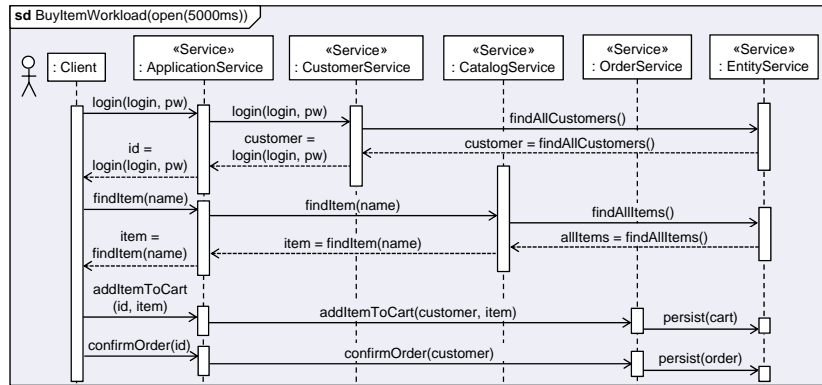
sd BuyItemWorkload(open(5000ms))

: Client

«Service»
: ApplicationService

«Service»
: CustomerService

«Service»
: CatalogService

«Service»
: OrderService

«Service»
: EntityService

login(login, pw)

login(login, pw)

findAllCustomers()

customer = findAllCustomers()

customer = login(login, pw)

id = login(login, pw)

findItem(name)

findItem(name)

findAllItems()

allItems = findAllItems()

item = findItem(name)

item = findItem(name)

addItemToCart (id, item)

addItemToCart(customer, item)

persist(cart)

confirmOrder(id)

confirmOrder(customer)

persist(order)